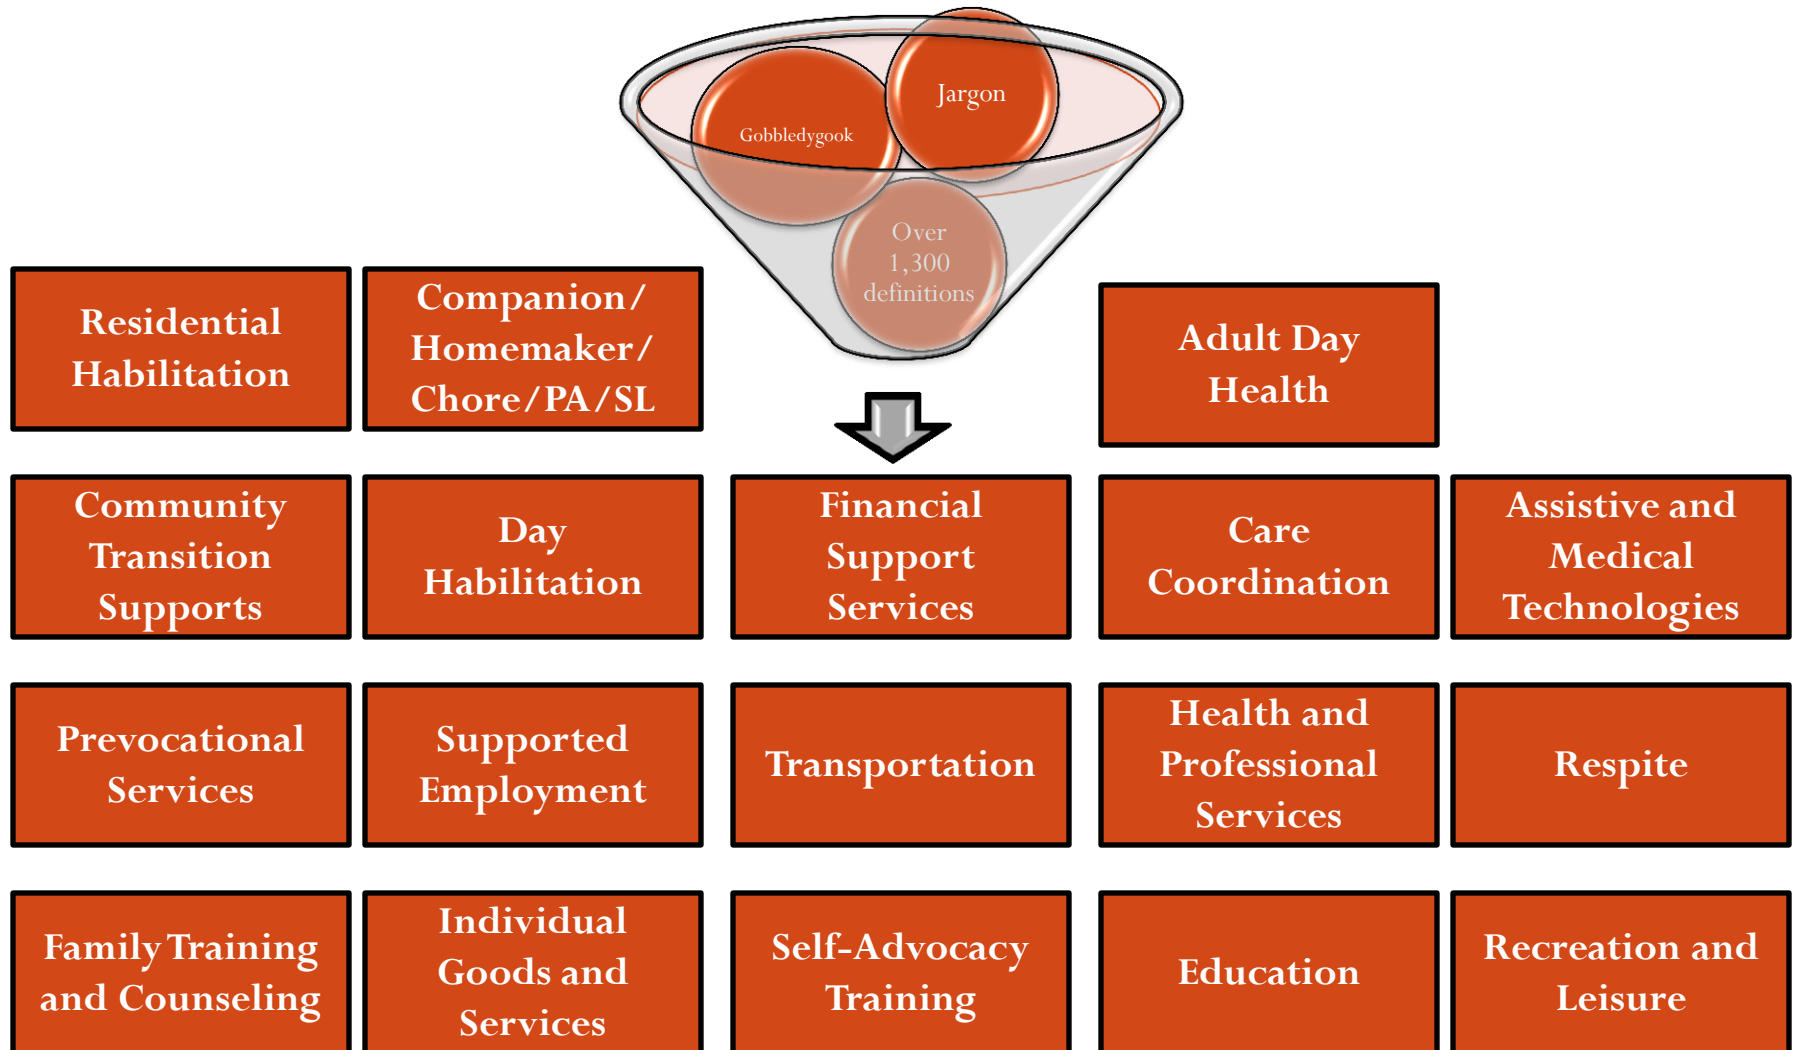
Jargon

Gobbledygook

Over 1,300 definitions

Residential Habilitation

Companion/ Homemaker/ Chore/PA/SL

Adult Day Health

Community Transition Supports

Day Habilitation

Financial Support Services

Care Coordination

Assistive and Medical Technologies

Prevocational Services

Supported Employment

Transportation

Health and Professional Services

Respite

Family Training and Counseling

Individual Goods and Services

Self-Advocacy Training

Education

Recreation and Leisure